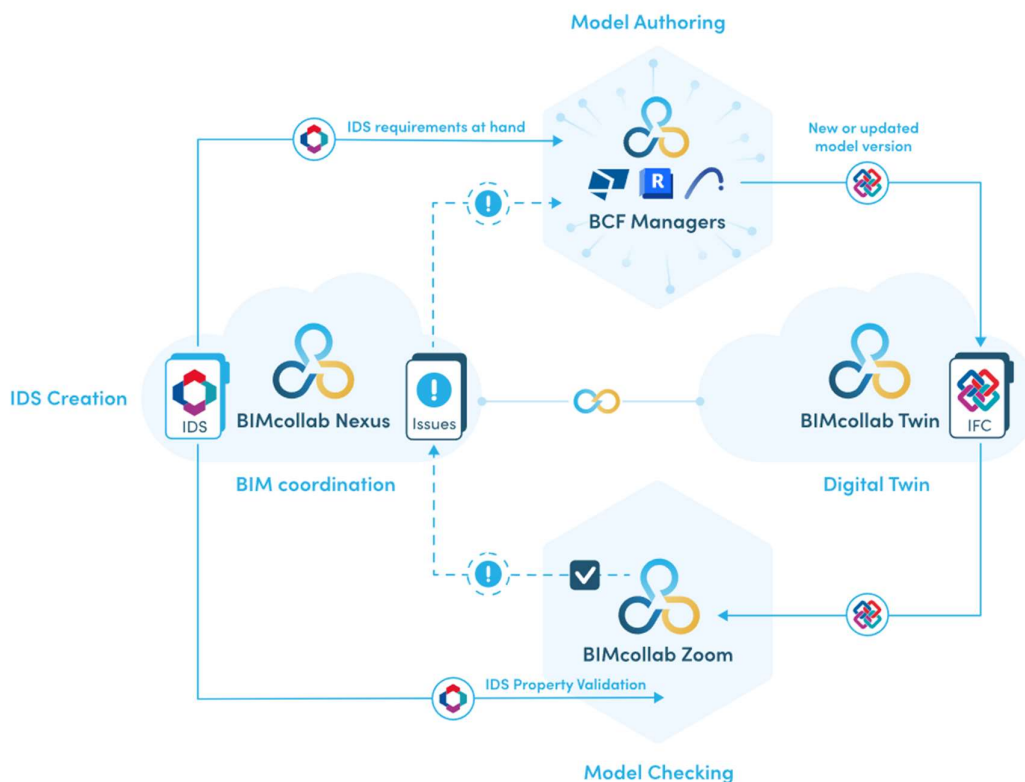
Model Authoring

IDS requirements at hand

New or updated model version

R

BCF Managers

IDS Creation

IDS

BIMcollab Nexus

Issues

BIMcollab Twin

IFC

BIM coordination

Digital Twin

BIMcollab Zoom

IDS Property Validation

Model Checking